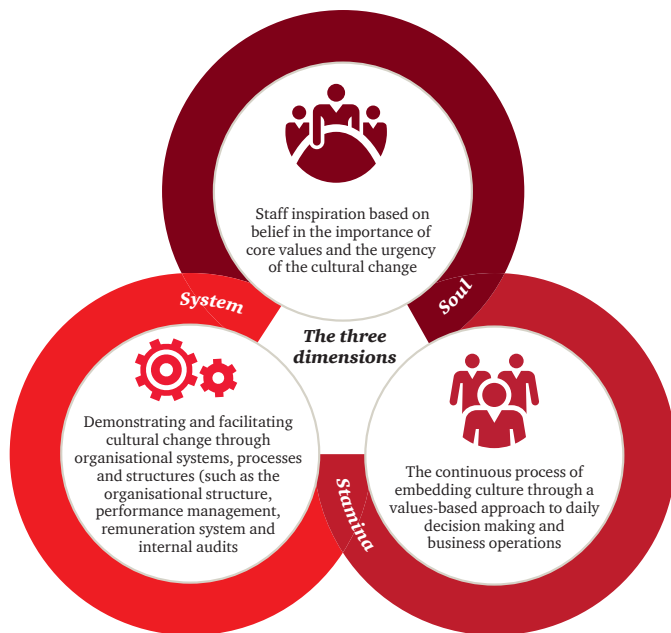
Staff inspiration based on belief in the importance of core values and the urgency of the cultural change

System

Soul

The three dimensions

Demonstrating and facilitating cultural change through organisational systems, processes and structures (such as the organisational structure, performance management, remuneration system and internal audits

Stamina

The continuous process of embedding culture through a values-based approach to daily decision making and business operations